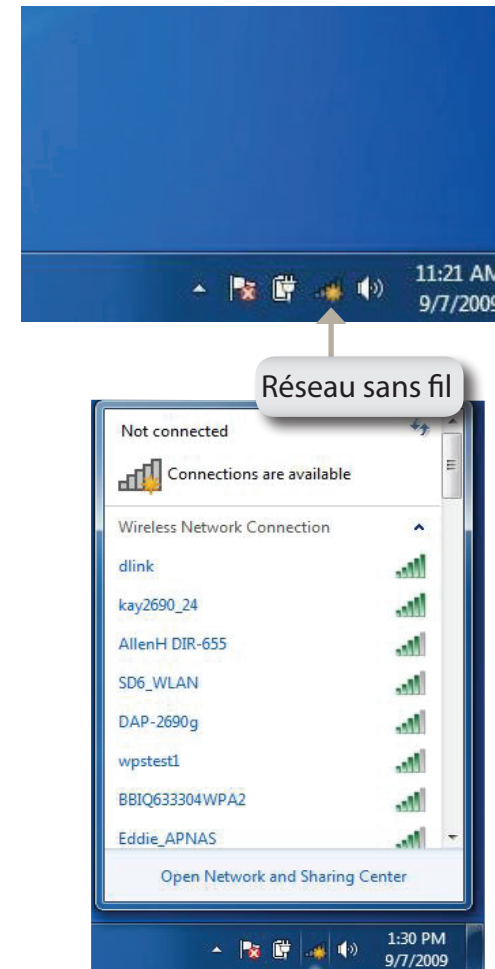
11:21 AM
9/7/2009

Réseau sans fil

Not connected

Connections are available

Wireless Network Connection

dlink

kay2690_24

AllenH DIR-655

SD6_WLAN

DAP-2690g

wpstest1

BBIQ633304WPA2

Eddie_APNAS

Open Network and Sharing Center

1:30 PM
9/7/2009